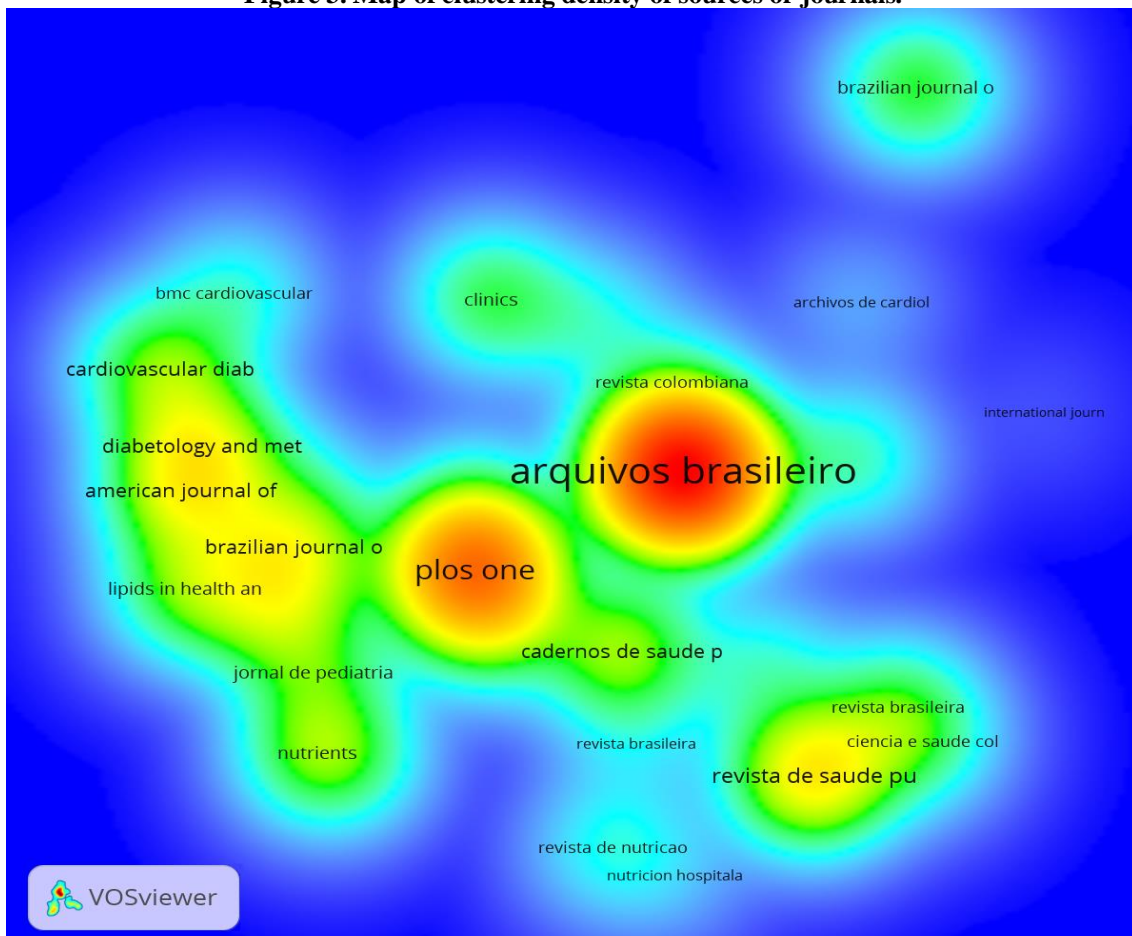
Figure 3. Map of clustering density of sources or journals.

brazilian journal o

bmc cardiovascular

clinics

archivos de cardiol

cardiovascular diab

revista colombiana

international journ

diabetology and met

arquivos brasileiro

american journal of

brazilian journal o

plos one

lipids in health an

cadernos de saude p

jornal de pediatria

revista brasileira

revista brasileira

ciencia e saude col

nutrients

revista de saude pu

revista de nutricao

nutricion hospitala

VOSviewer